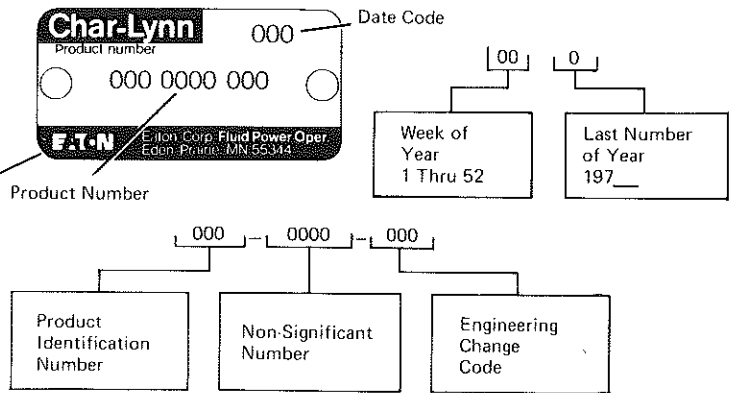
Char-Lynn
Product number
000
Date Code
000 0000 000
EATON Eaton Corp. Fluid Power Oper. Eden Prairie, MN 55344
Product Number

00
Week of Year 1 Thru 52

0
Last Number of Year 197__

000 – 0000 – 000

Product Identification Number

Non-Significant Number

Engineering Change Code